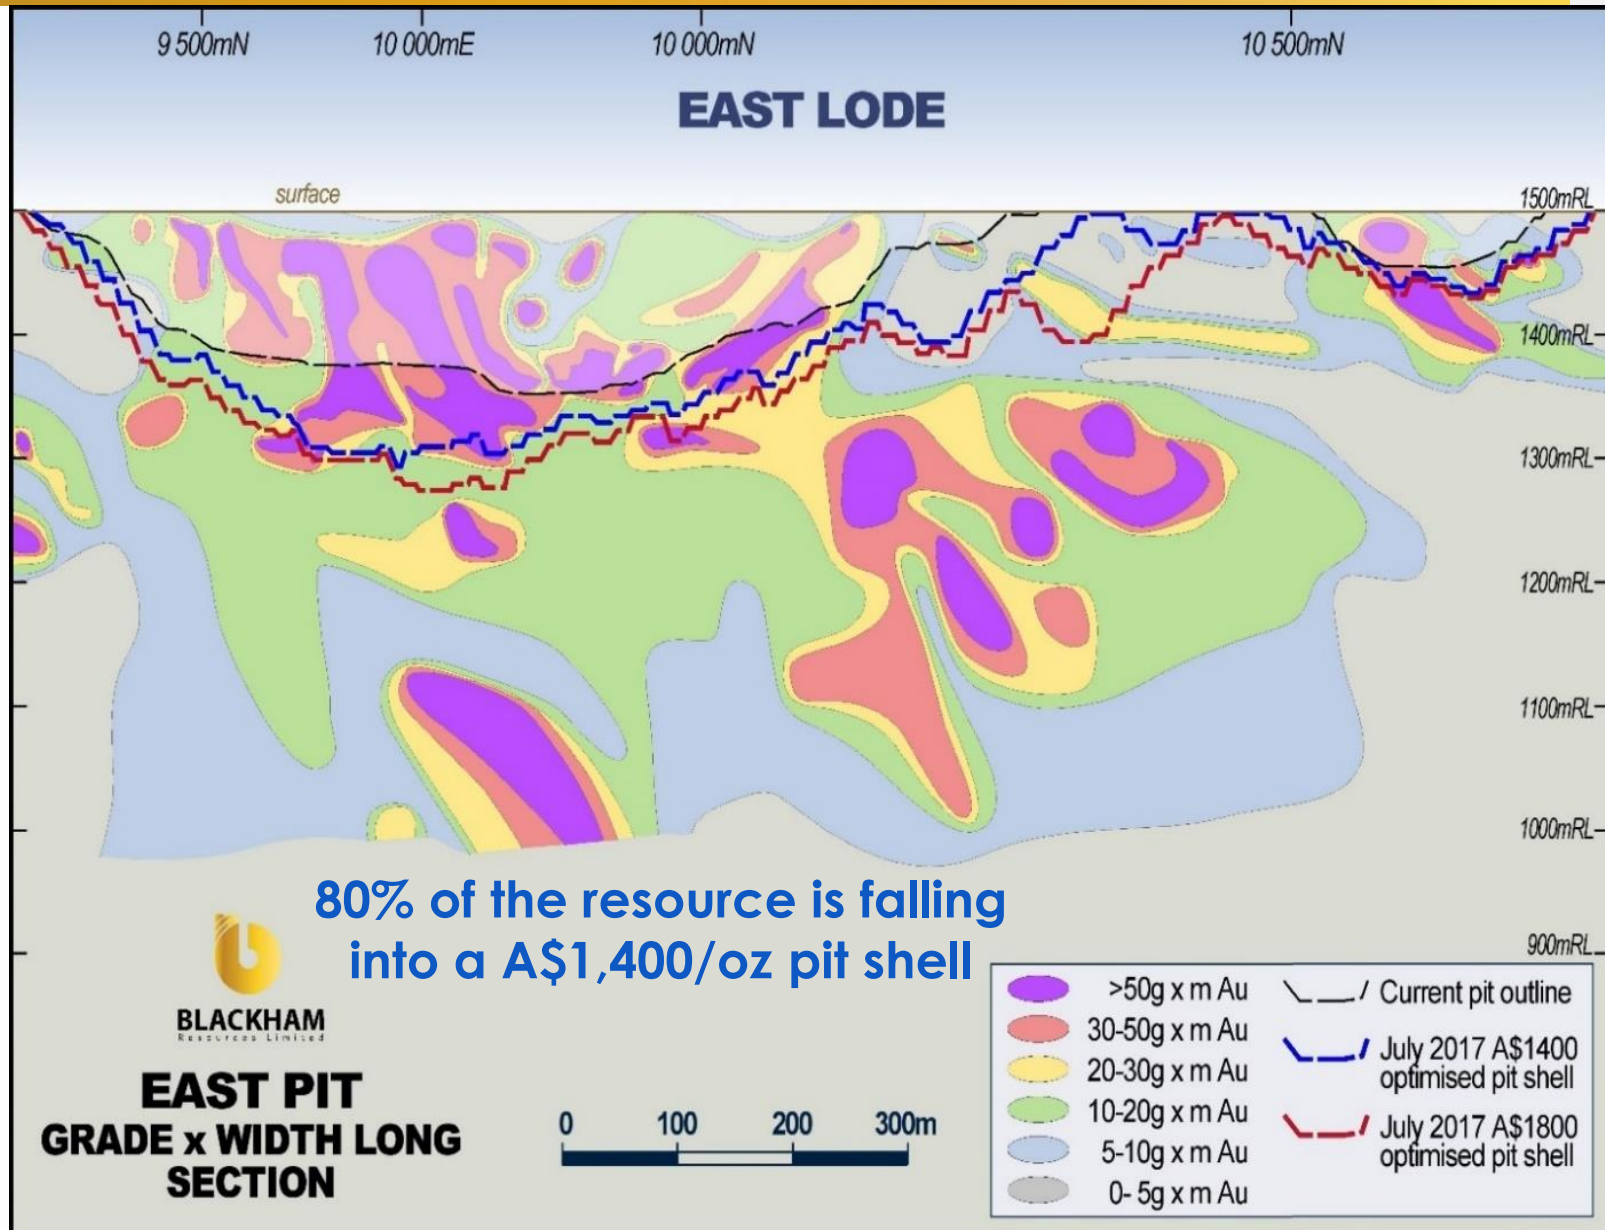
9 500mN
10 000mE
10 000mN
10 500mN

EAST LODE

surface

1500mRL
1400mRL
1300mRL
1200mRL
1100mRL
1000mRL
900mRL

80% of the resource is falling into a A$1,400/oz pit shell

BLACKHAM
Resources Limited

EAST PIT
GRADE x WIDTH LONG SECTION

0 100 200 300m

>50g x m Au
30-50g x m Au
20-30g x m Au
10-20g x m Au
5-10g x m Au
0- 5g x m Au

Current pit outline
July 2017 A$1400 optimised pit shell
July 2017 A$1800 optimised pit shell